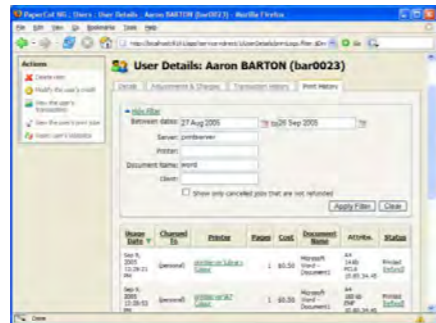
PaperCut NG : Users : User Details : Aaron BARTON (bar0023) - Mozilla Firefox

File Edit View Go Bookmarks Tools Help

http://localhost:9191/app?service=direct/1/UserDetails/printLogs.filter.$DirectLink

Actions

Delete user

Modify the user's credit

View the user's transactions

View the user's print jobs

Reset user's statistics

User Details: Aaron BARTON (bar0023)

Details | Adjustments & Charges | Transaction History | Print History

Hide filter

Between dates: 27 Aug 2005 to 26 Sep 2005

Server: printserver

Printer:

Document Name: word

Client:

Show only cancelled jobs that are not refunded

Apply Filter | Clear

| Usage Date | Charged To | Printer | Pages | Cost | Document Name | Attribs. | Status |
|---|---|---|---|---|---|---|---|
| Sep 8, 2005 10:28:21 PM | [personal] | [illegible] | 1 | $0.50 | Microsoft Word - Document1 | A4 2400 PCL6 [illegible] | Printed Refund |
| Sep 8, 2005 10:28:53 PM | [personal] | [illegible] | 1 | $0.50 | Microsoft Word - Document1 | A4 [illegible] EMF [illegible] | Printed Refund |

Done